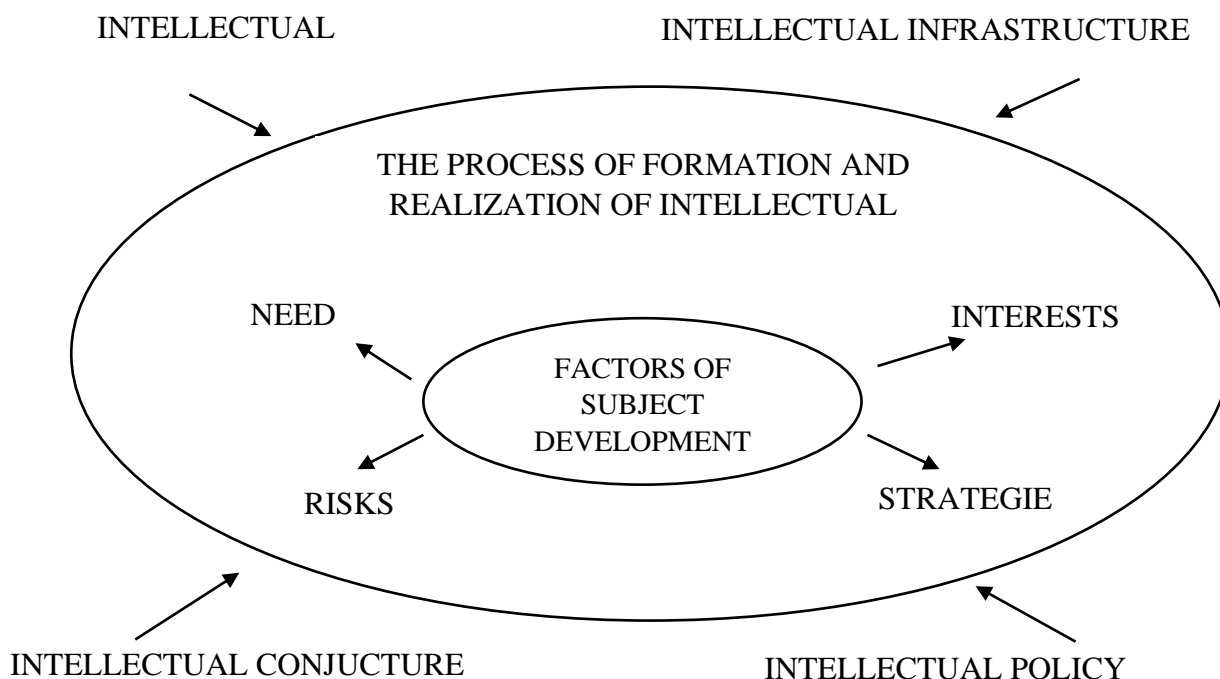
INTELLECTUAL

INTELLECTUAL INFRASTRUCTURE

THE PROCESS OF FORMATION AND REALIZATION OF INTELLECTUAL

NEED

INTERESTS

FACTORS OF SUBJECT DEVELOPMENT

RISKS

STRATEGIE

INTELLECTUAL CONJUCTURE

INTELLECTUAL POLICY